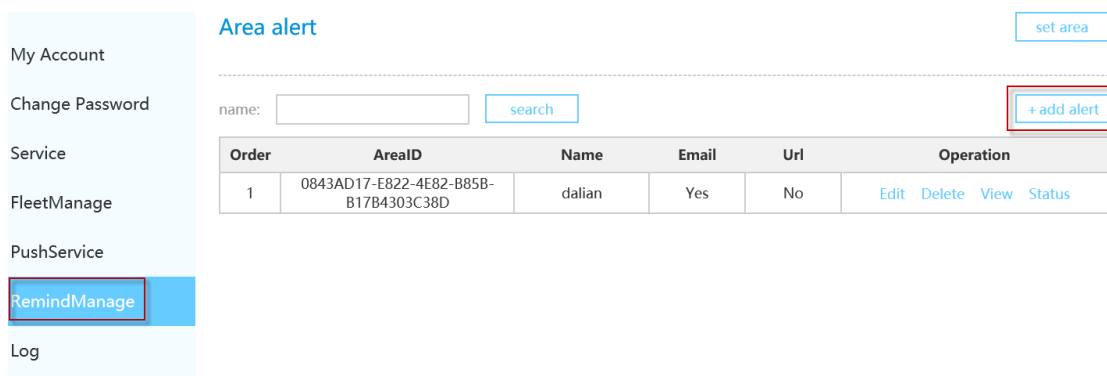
My Account

Change Password

Service

FleetManage

PushService

RemindManage

Log

Area alert

set area

name:

search

+ add alert

| Order | AreaID | Name | Email | Url | Operation |
|---|---|---|---|---|---|
| 1 | 0843AD17-E822-4E82-B85B-B17B4303C38D | dalian | Yes | No | Edit Delete View Status |